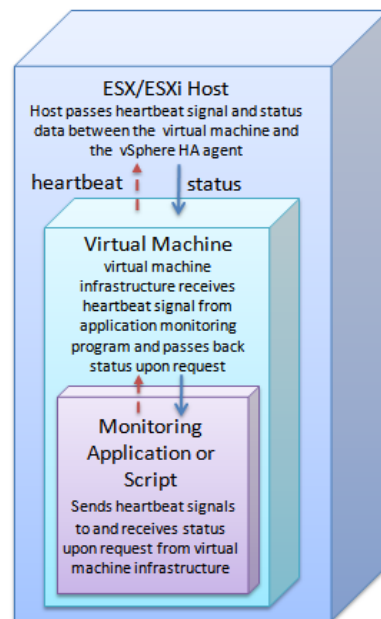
ESX/ESXi Host
Host passes heartbeat signal and status data between the virtual machine and the vSphere HA agent

heartbeat

status

Virtual Machine
virtual machine infrastructure receives heartbeat signal from application monitoring program and passes back status upon request

Monitoring Application or Script
Sends heartbeat signals to and receives status upon request from virtual machine infrastructure